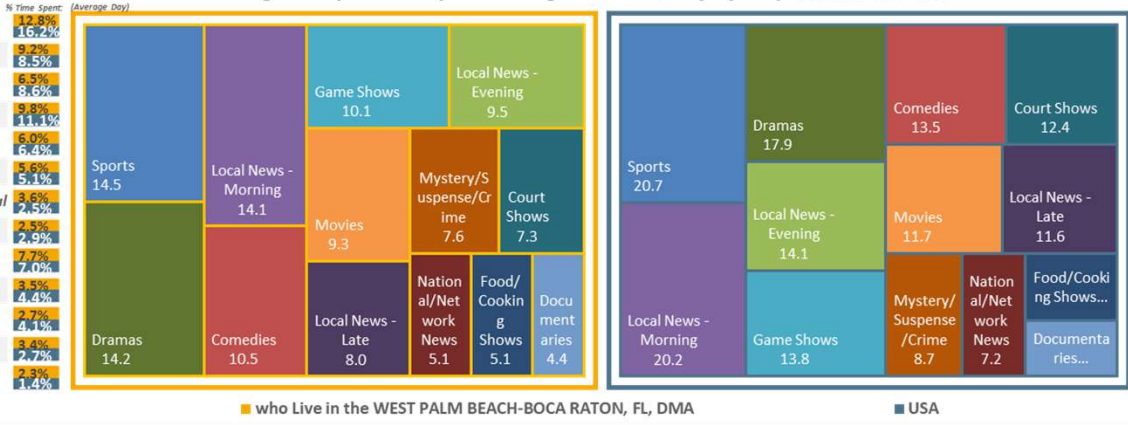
% Time Spent: (Average Day)

12.8%
16.2%
9.2%
8.5%
6.5%
8.6%
9.8%
11.1%
6.0%
6.4%
5.6%
5.1%
3.6%
2.5%
2.5%
2.9%
7.7%
7.0%
3.5%
4.4%
2.7%
4.1%
3.4%
2.7%
2.3%
1.4%

Sports
14.5

Dramas
14.2

Local News - Morning
14.1

Comedies
10.5

Game Shows
10.1

Local News - Evening
9.5

Movies
9.3

Mystery/Suspense/Crime
7.6

Court Shows
7.3

Local News - Late
8.0

National/Network News
5.1

Food/Cooking Shows
5.1

Documentaries
4.4

Sports
20.7

Local News - Morning
20.2

Dramas
17.9

Local News - Evening
14.1

Game Shows
13.8

Comedies
13.5

Court Shows
12.4

Movies
11.7

Local News - Late
11.6

Mystery/Suspense/Crime
8.7

National/Network News
7.2

Food/Cooking Shows...

Documentaries...

who Live in the WEST PALM BEACH-BOCA RATON, FL, DMA

USA